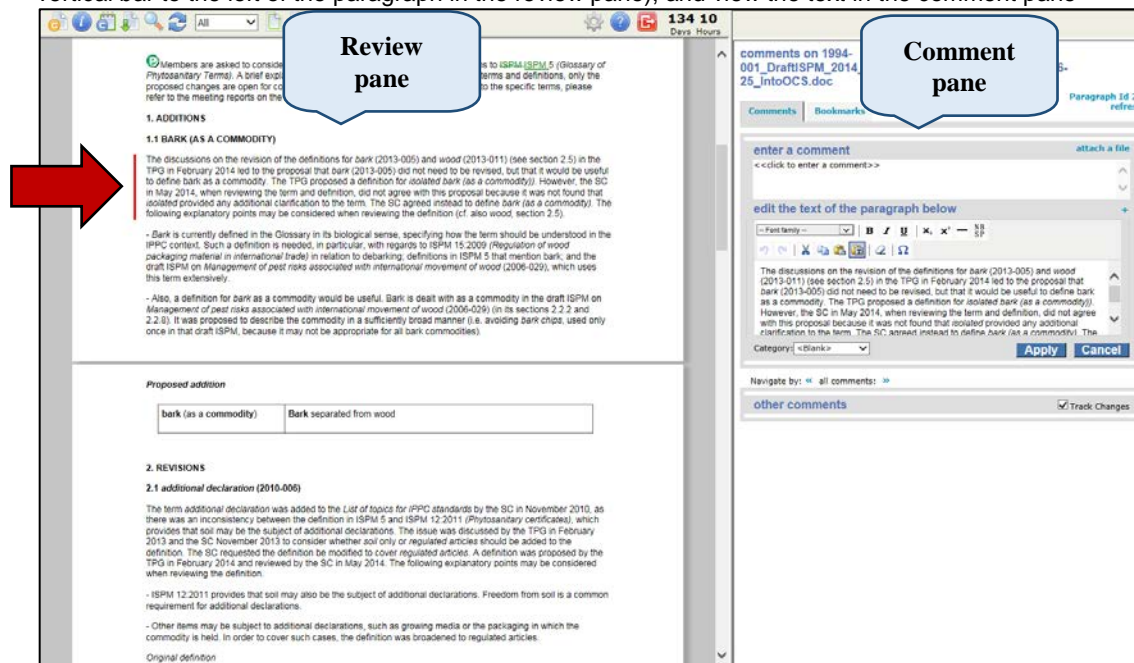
vertical bar to the left of the paragraph in the review pane), and view the text in the comment pane

All

134 10
Days Hours

Review pane

Comment pane

Members are asked to conside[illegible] s to ISPM ISPM 5 (Glossary of Phytosanitary Terms). A brief expl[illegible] terms and definitions, only the proposed changes are open for co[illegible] to the specific terms, please refer to the meeting reports on the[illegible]

1. ADDITIONS

1.1 BARK (AS A COMMODITY)

The discussions on the revision of the definitions for bark (2013-005) and wood (2013-011) (see section 2.5) in the TPG in February 2014 led to the proposal that bark (2013-005) did not need to be revised, but that it would be useful to define bark as a commodity. The TPG proposed a definition for isolated bark (as a commodity). However, the SC in May 2014, when reviewing the term and definition, did not agree with this proposal because it was not found that isolated provided any additional clarification to the term. The SC agreed instead to define bark (as a commodity). The following explanatory points may be considered when reviewing the definition (cf. also wood, section 2.5).

- Bark is currently defined in the Glossary in its biological sense, specifying how the term should be understood in the IPPC context. Such a definition is needed, in particular, with regards to ISPM 15:2009 (Regulation of wood packaging material in international trade) in relation to debarking; definitions in ISPM 5 that mention bark; and the draft ISPM on Management of pest risks associated with international movement of wood (2006-029), which uses this term extensively.

- Also, a definition for bark as a commodity would be useful. Bark is dealt with as a commodity in the draft ISPM on Management of pest risks associated with international movement of wood (2006-029) (in its sections 2.2.2 and 2.2.8). It was proposed to describe the commodity in a sufficiently broad manner (i.e. avoiding bark chips, used only once in that draft ISPM, because it may not be appropriate for all bark commodities).

Proposed addition

| bark (as a commodity) | Bark separated from wood |
|---|---|

2. REVISIONS

2.1 additional declaration (2010-006)

The term additional declaration was added to the List of topics for IPPC standards by the SC in November 2010, as there was an inconsistency between the definition in ISPM 5 and ISPM 12:2011 (Phytosanitary certificates), which provides that soil may be the subject of additional declarations. The issue was discussed by the TPG in February 2013 and the SC November 2013 to consider whether soil only or regulated articles should be added to the definition. The SC requested the definition be modified to cover regulated articles. A definition was proposed by the TPG in February 2014 and reviewed by the SC in May 2014. The following explanatory points may be considered when reviewing the definition.

- ISPM 12:2011 provides that soil may also be the subject of additional declarations. Freedom from soil is a common requirement for additional declarations.

- Other items may be subject to additional declarations, such as growing media or the packaging in which the commodity is held. In order to cover such cases, the definition was broadened to regulated articles.

Original definition

comments on 1994-001_DraftISPM_2014_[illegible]6-25_IntoOCS.doc

Paragraph Id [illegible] refre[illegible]

Comments Bookmarks

enter a comment
attach a file
<<click to enter a comment>>

edit the text of the paragraph below
-- Font family --
B I U x, x' — NB SP
Ω

The discussions on the revision of the definitions for bark (2013-005) and wood (2013-011) (see section 2.5) in the TPG in February 2014 led to the proposal that bark (2013-005) did not need to be revised, but that it would be useful to define bark as a commodity. The TPG proposed a definition for isolated bark (as a commodity)). However, the SC in May 2014, when reviewing the term and definition, did not agree with this proposal because it was not found that isolated provided any additional clarification to the term. The SC agreed instead to define bark (as a commodity). The

Category: <Blank>
Apply Cancel

Navigate by: « all comments: »

other comments
Track Changes